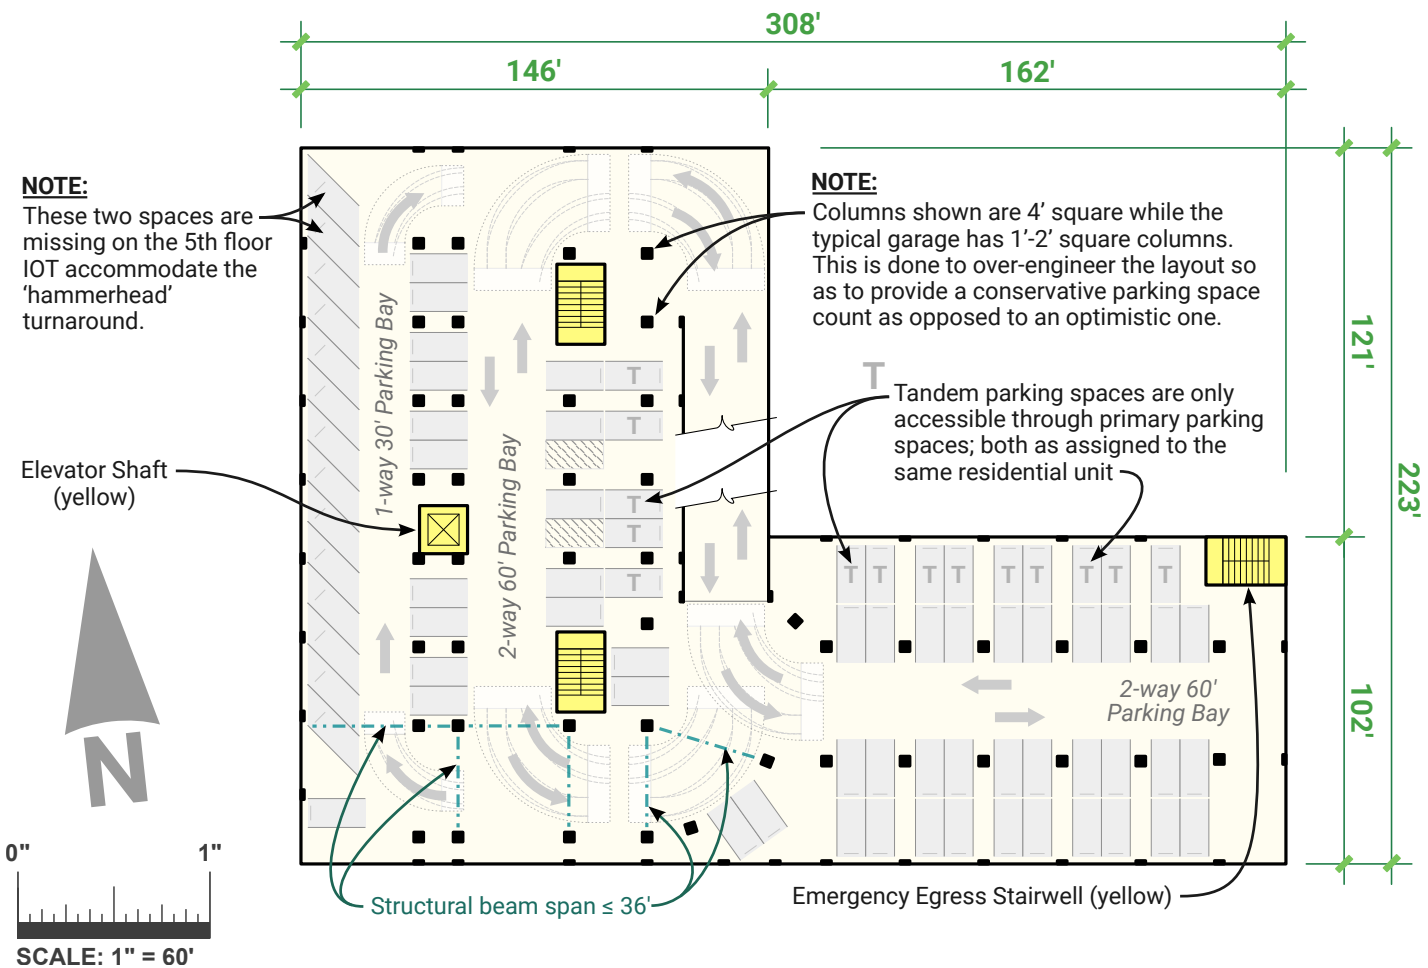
308'

146'

162'

NOTE:
These two spaces are missing on the 5th floor IOT accommodate the 'hammerhead' turnaround.

NOTE:
Columns shown are 4' square while the typical garage has 1'-2' square columns. This is done to over-engineer the layout so as to provide a conservative parking space count as opposed to an optimistic one.

121'

223'

T Tandem parking spaces are only accessible through primary parking spaces; both as assigned to the same residential unit

Elevator Shaft (yellow)

1-way 30' Parking Bay

2-way 60' Parking Bay

T
T
T
T
T

T T T T T T T T T

2-way 60' Parking Bay

102'

N

0"

1"

SCALE: 1" = 60'

Structural beam span ≤ 36'

Emergency Egress Stairwell (yellow)